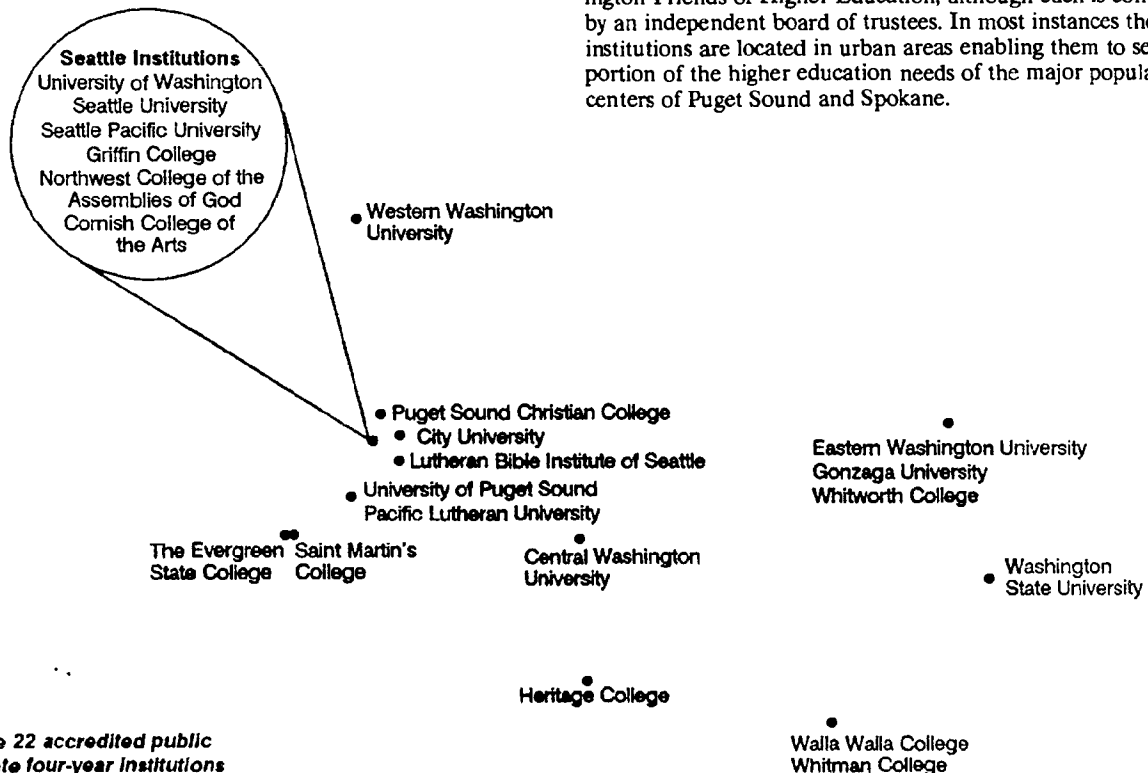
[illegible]ington Friends of Higher Education, although each is con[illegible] by an independent board of trustees. In most instances the institutions are located in urban areas enabling them to se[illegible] portion of the higher education needs of the major popula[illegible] centers of Puget Sound and Spokane.

Seattle Institutions
University of Washington
Seattle University
Seattle Pacific University
Griffin College
Northwest College of the Assemblies of God
Cornish College of the Arts

Western Washington University

Puget Sound Christian College
City University
Lutheran Bible Institute of Seattle
University of Puget Sound
Pacific Lutheran University

The Evergreen State College

Saint Martin's College

Central Washington University

Eastern Washington University
Gonzaga University
Whitworth College

Washington State University

Heritage College

Walla Walla College
Whitman College

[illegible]e 22 accredited public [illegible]ate four-year institutions